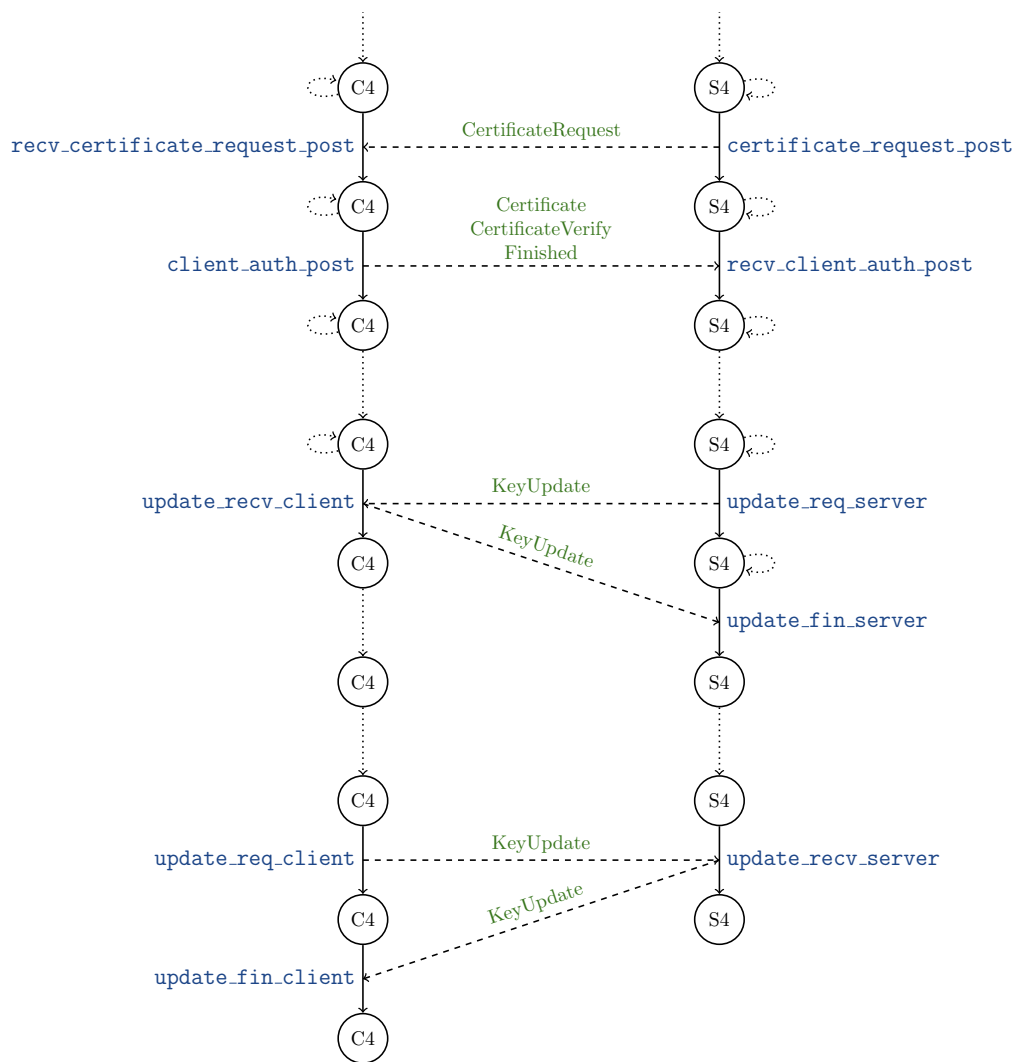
C4
S4
recv_certificate_request_post
CertificateRequest
certificate_request_post
C4
S4
Certificate
CertificateVerify
Finished
client_auth_post
recv_client_auth_post
C4
S4
C4
S4
update_recv_client
KeyUpdate
update_req_server
C4
KeyUpdate
S4
update_fin_server
C4
S4
C4
S4
update_req_client
KeyUpdate
update_recv_server
C4
KeyUpdate
S4
update_fin_client
C4